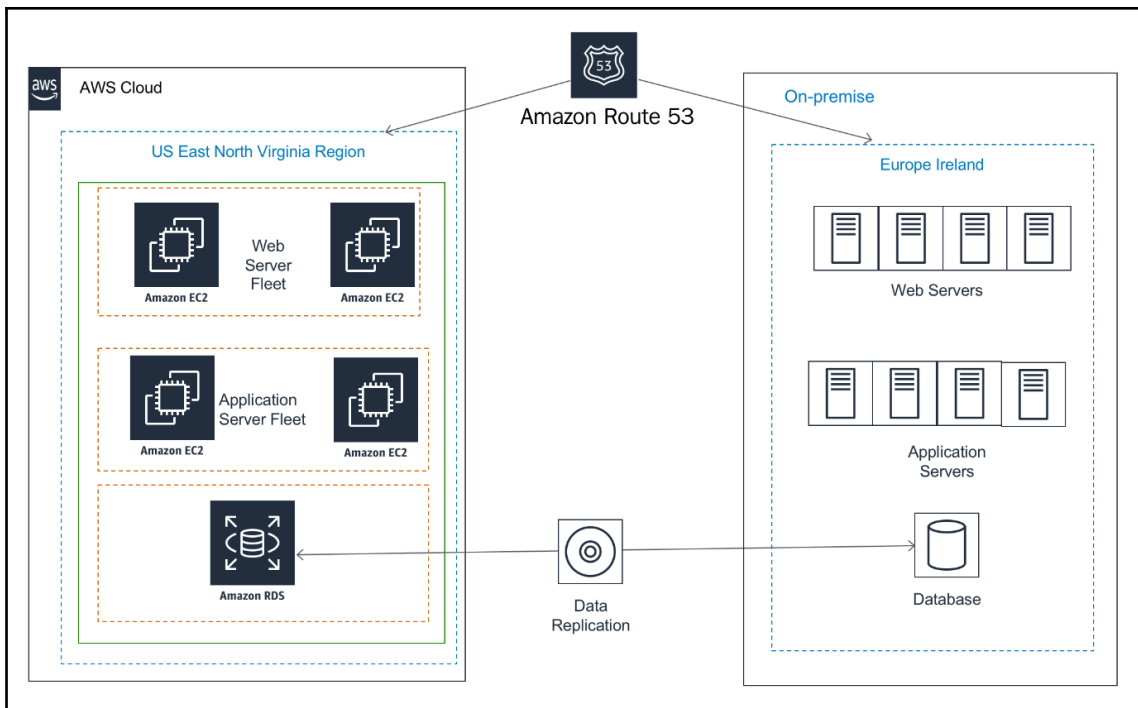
53

Amazon Route 53

aws

AWS Cloud

US East North Virginia Region

Amazon EC2

Web Server Fleet

Amazon EC2

Amazon EC2

Application Server Fleet

Amazon EC2

Amazon RDS

Data Replication

On-premise

Europe Ireland

Web Servers

Application Servers

Database